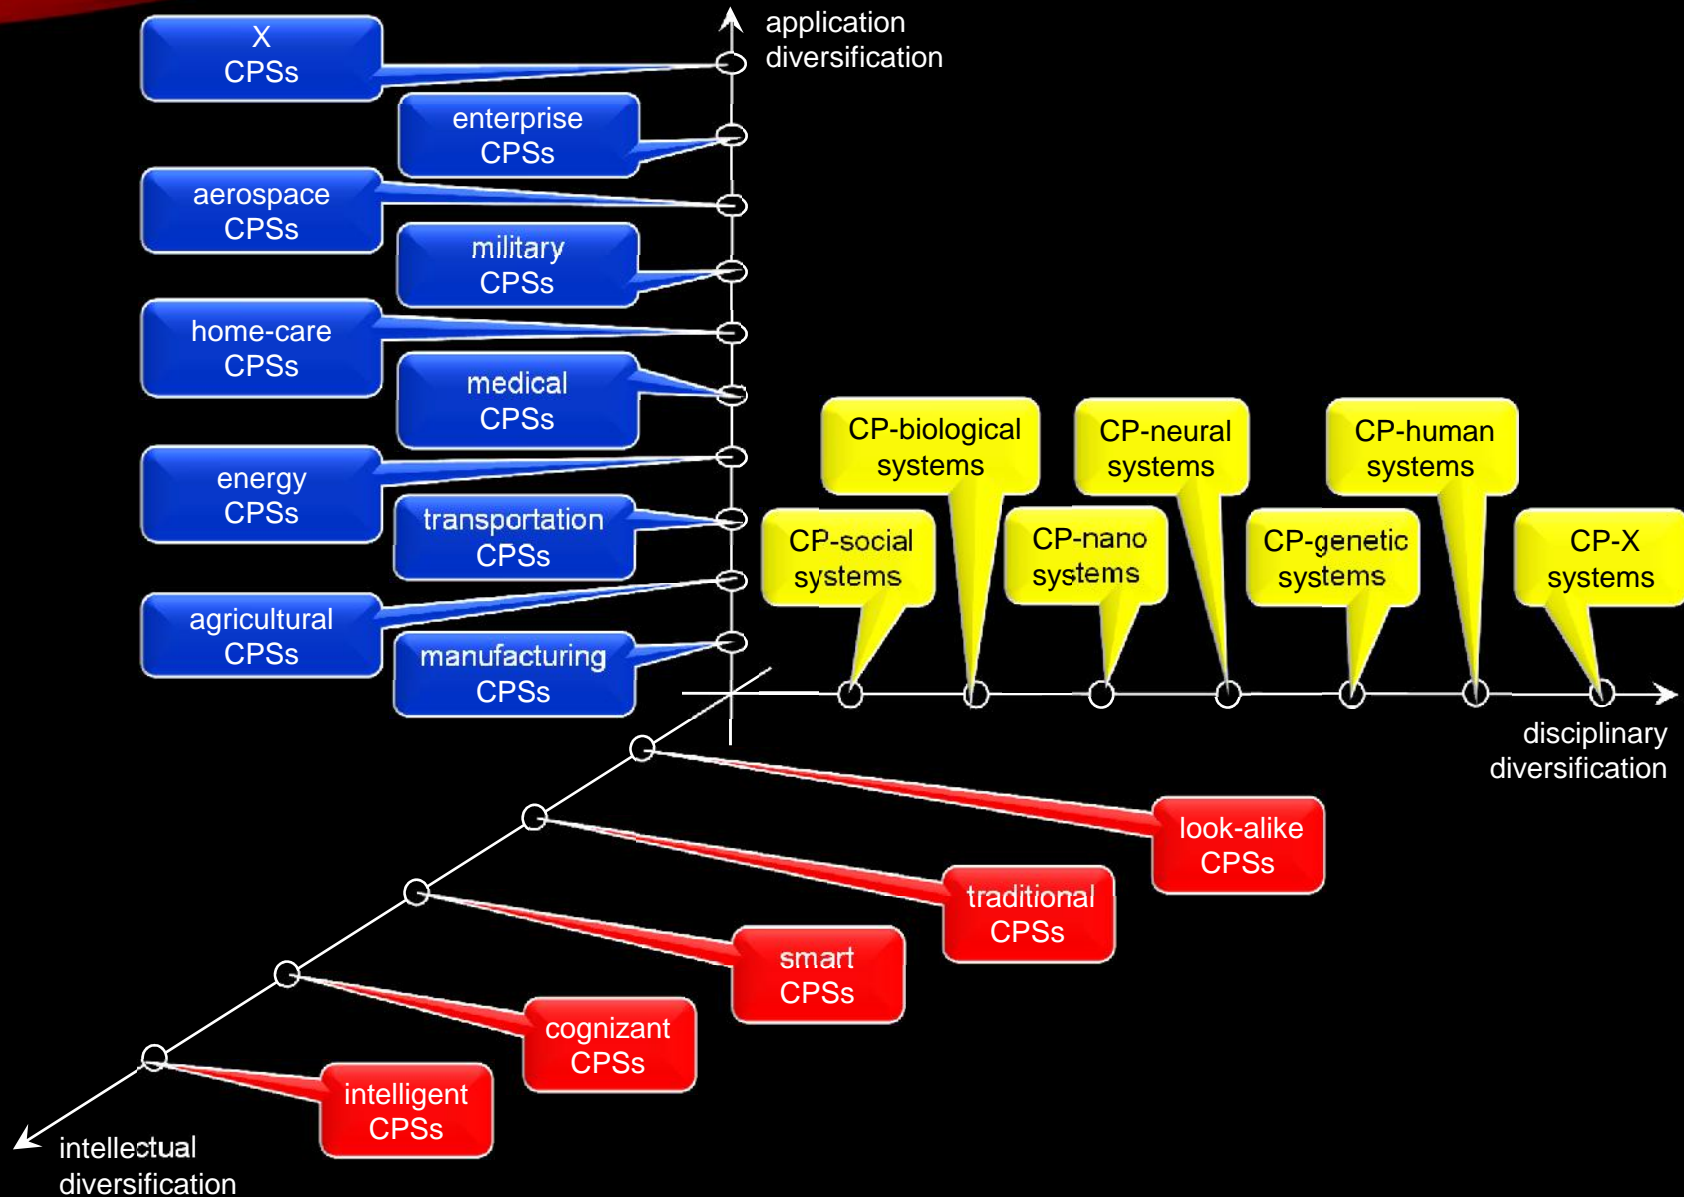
application diversification

X CPSs

enterprise CPSs

aerospace CPSs

military CPSs

home-care CPSs

medical CPSs

energy CPSs

transportation CPSs

agricultural CPSs

manufacturing CPSs

CP-biological systems

CP-neural systems

CP-human systems

CP-social systems

CP-nano systems

CP-genetic systems

CP-X systems

disciplinary diversification

look-alike CPSs

traditional CPSs

smart CPSs

cognizant CPSs

intelligent CPSs

intellectual diversification